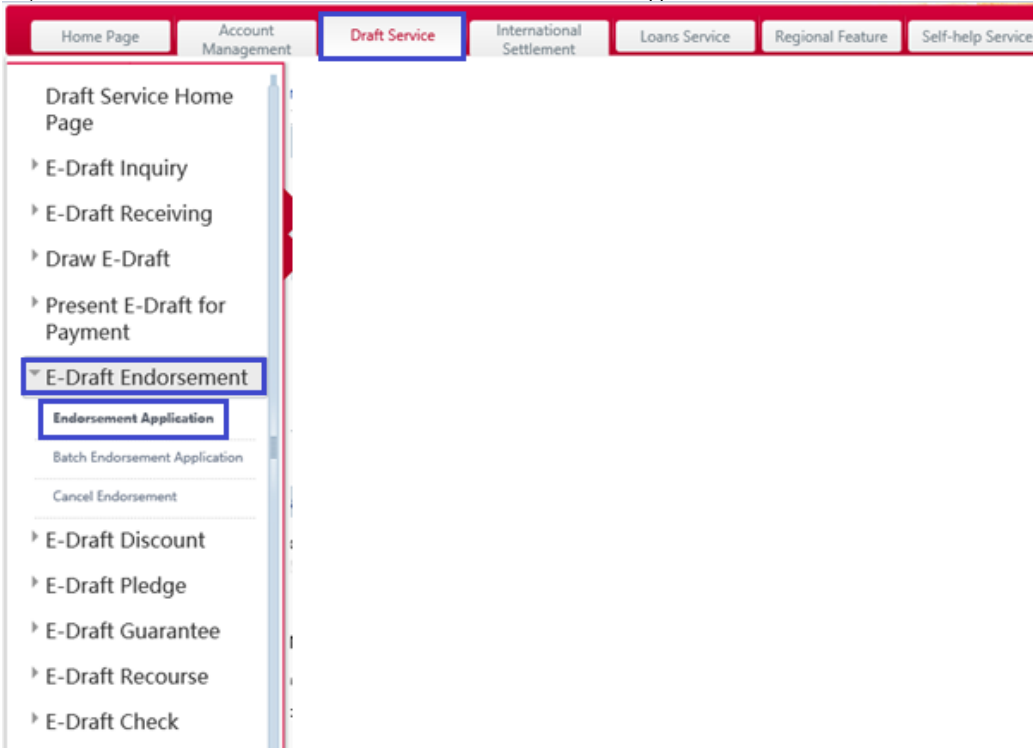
Home Page
Account Management
Draft Service
International Settlement
Loans Service
Regional Feature
Self-help Service

Draft Service Home Page
E-Draft Inquiry
E-Draft Receiving
Draw E-Draft
Present E-Draft for Payment
E-Draft Endorsement
Endorsement Application
Batch Endorsement Application
Cancel Endorsement
E-Draft Discount
E-Draft Pledge
E-Draft Guarantee
E-Draft Recourse
E-Draft Check